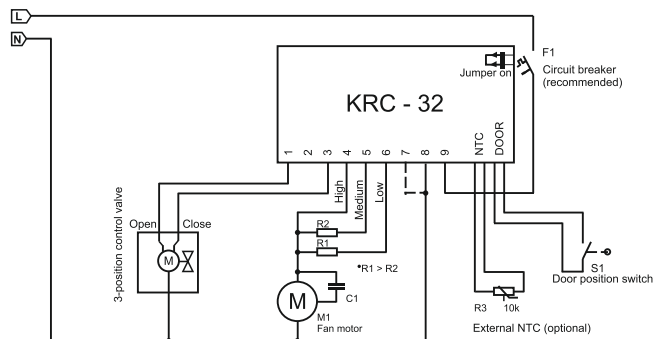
L
N
KRC - 32
Jumper on
F1
Circuit breaker (recommended)
1
2
3
4
5
6
7
8
9
NTC
DOOR
High
Medium
Low
3-position control valve
Open
Close
M
R2
R1
•R1 > R2
M
C1
M1
Fan motor
R3
10k
External NTC (optional)
S1
Door position switch